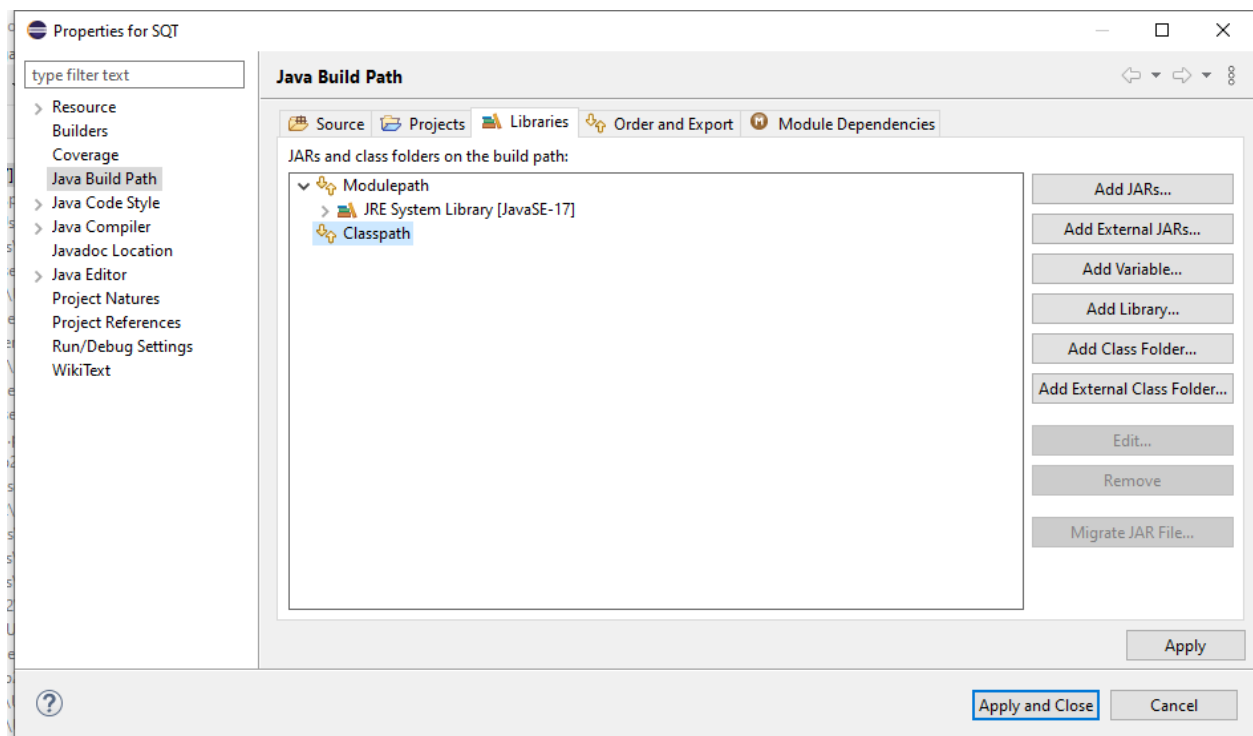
Properties for SQT

type filter text

Resource
Builders
Coverage
Java Build Path
Java Code Style
Java Compiler
Javadoc Location
Java Editor
Project Natures
Project References
Run/Debug Settings
WikiText

Java Build Path

Source | Projects | Libraries | Order and Export | Module Dependencies

JARs and class folders on the build path:

Modulepath
JRE System Library [JavaSE-17]
Classpath

Add JARs...
Add External JARs...
Add Variable...
Add Library...
Add Class Folder...
Add External Class Folder...
Edit...
Remove
Migrate JAR File...

Apply

Apply and Close
Cancel